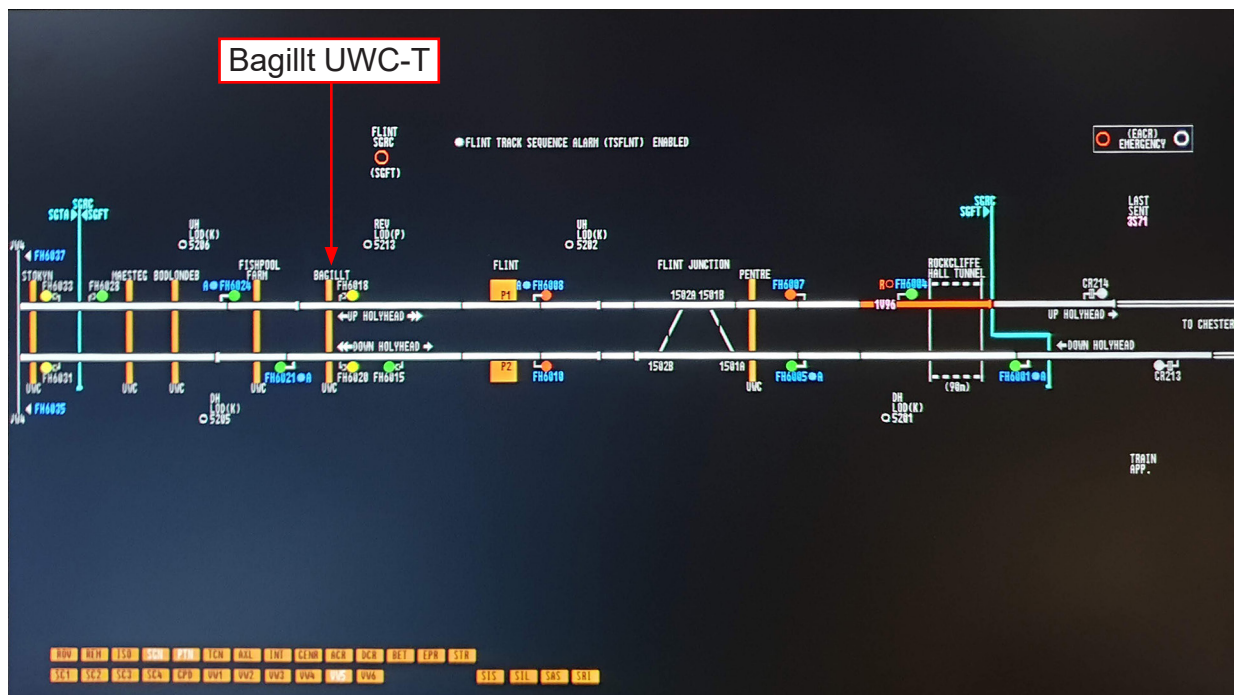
Bagillt UWC-T

FLINT SGRC (SGFT)

FLINT TRACK SEQUENCE ALARM (TSFLNT) ENABLED

(EACR) EMERGENCY

SGRC SGTA SGFT

FH6037

UH LOD(K) 5206

REV LOD(P) 5213

UH LOD(K) 5202

SGRC SGFT

LAST SENT 3S71

STOKYN FH6033

FH6023

MAESTEG

BODLONDEB

A FH6024

FISHPOOL FARM

BAGILLT FH6018

FLINT

P1

A FH6008

FLINT JUNCTION

1502A 1501B

PENTRE

FH6007

R FH6004

ROCKCLIFFE HALL TUNNEL

CR214

1U96

UP HOLYHEAD

UP HOLYHEAD

TO CHESTER

DOWN HOLYHEAD

DOWN HOLYHEAD

FH6031

UWC

UWC

UWC

FH6021 A

UWC

FH6028 FH6015

UWC

P2

FH6010

1502B

1501A

UWC

FH6005 A

(90m)

FH6001 A

CR213

FH6035

DH LOD(K) 5205

DH LOD(K) 5201

TRAIN APP.

ROV REM ISO SCN PTN TCN AXL INI CENR ACR DCR BET EPR STR

SC1 SC2 SC3 SC4 CPD VV1 VV2 VV3 VV4 VV5 VV6

SIS SIL SAS SRI